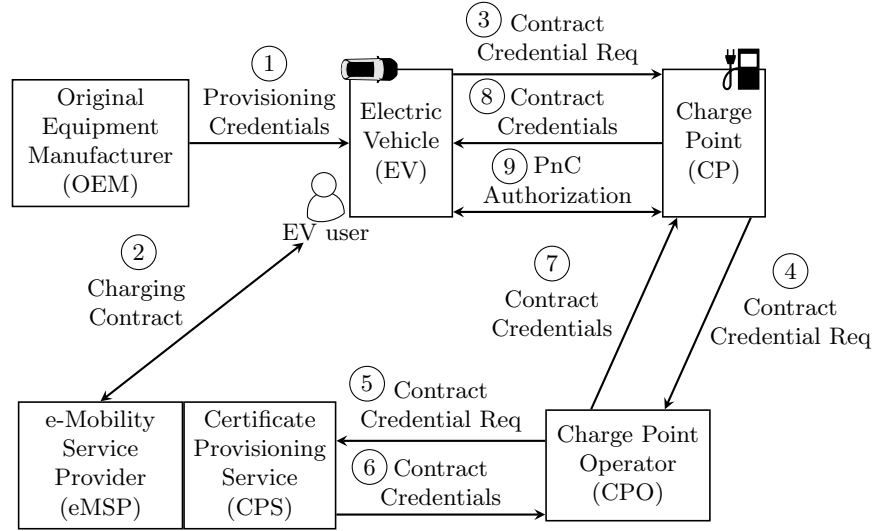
Original Equipment Manufacturer (OEM)

1 Provisioning Credentials

Electric Vehicle (EV)

EV user

3 Contract Credential Req

8 Contract Credentials

9 PnC Authorization

Charge Point (CP)

2 Charging Contract

7 Contract Credentials

4 Contract Credential Req

e-Mobility Service Provider (eMSP)

Certificate Provisioning Service (CPS)

5 Contract Credential Req

6 Contract Credentials

Charge Point Operator (CPO)